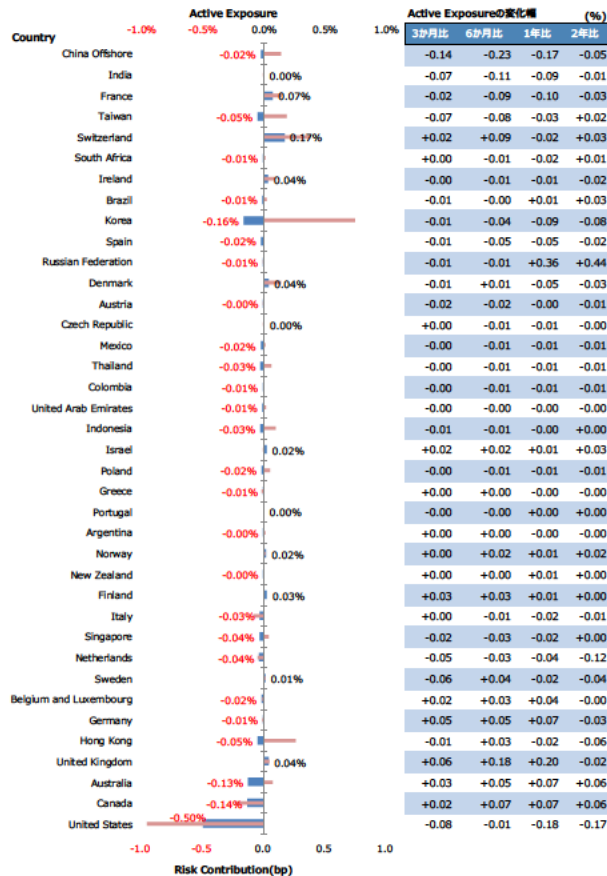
Active Exposure

-1.0% -0.5% 0.0% 0.5% 1.0%

Country

| Country | Active Exposure |
|---|---|
| China Offshore | -0.02% |
| India | 0.00% |
| France | 0.07% |
| Taiwan | -0.05% |
| Switzerland | 0.17% |
| South Africa | -0.01% |
| Ireland | 0.04% |
| Brazil | -0.01% |
| Korea | -0.16% |
| Spain | -0.02% |
| Russian Federation | -0.01% |
| Denmark | 0.04% |
| Austria | -0.00% |
| Czech Republic | 0.00% |
| Mexico | -0.02% |
| Thailand | -0.03% |
| Colombia | -0.01% |
| United Arab Emirates | -0.01% |
| Indonesia | -0.03% |
| Israel | 0.02% |
| Poland | -0.02% |
| Greece | -0.01% |
| Portugal | 0.00% |
| Argentina | -0.00% |
| Norway | 0.02% |
| New Zealand | -0.00% |
| Finland | 0.03% |
| Italy | -0.03% |
| Singapore | -0.04% |
| Netherlands | -0.04% |
| Sweden | 0.01% |
| Belgium and Luxembourg | -0.02% |
| Germany | -0.01% |
| Hong Kong | -0.05% |
| United Kingdom | 0.04% |
| Australia | -0.13% |
| Canada | -0.14% |
| United States | -0.50% |

-1.0 -0.5 0.0 0.5 1.0

Risk Contribution(bp)

Active Exposureの変化幅 (%)

| 3か月比 | 6か月比 | 1年比 | 2年比 |
|---|---|---|---|
| -0.14 | -0.23 | -0.17 | -0.05 |
| -0.07 | -0.11 | -0.09 | -0.01 |
| -0.02 | -0.09 | -0.10 | -0.03 |
| -0.07 | -0.08 | -0.03 | +0.02 |
| +0.02 | +0.09 | -0.02 | +0.03 |
| +0.00 | -0.01 | -0.02 | +0.01 |
| -0.00 | -0.01 | -0.01 | -0.02 |
| -0.01 | -0.00 | +0.01 | +0.03 |
| -0.01 | -0.04 | -0.09 | -0.08 |
| -0.01 | -0.05 | -0.05 | -0.02 |
| -0.01 | -0.01 | +0.36 | +0.44 |
| -0.01 | +0.01 | -0.05 | -0.03 |
| -0.02 | -0.02 | -0.00 | -0.01 |
| +0.00 | -0.01 | -0.01 | -0.00 |
| -0.00 | -0.01 | -0.01 | -0.01 |
| -0.00 | -0.01 | -0.01 | -0.01 |
| -0.00 | -0.01 | -0.01 | -0.01 |
| -0.00 | -0.00 | -0.00 | -0.00 |
| -0.01 | -0.01 | -0.00 | +0.00 |
| +0.02 | +0.02 | +0.01 | +0.03 |
| -0.00 | -0.01 | -0.01 | -0.01 |
| +0.00 | +0.00 | -0.00 | -0.00 |
| -0.00 | -0.00 | +0.00 | +0.00 |
| +0.00 | +0.00 | -0.00 | -0.00 |
| +0.00 | +0.02 | +0.01 | +0.02 |
| +0.00 | +0.00 | +0.01 | +0.00 |
| +0.03 | +0.03 | +0.01 | +0.00 |
| +0.00 | -0.01 | -0.02 | -0.01 |
| -0.02 | -0.03 | -0.02 | +0.00 |
| -0.05 | -0.03 | -0.04 | -0.12 |
| -0.06 | +0.04 | -0.02 | -0.04 |
| +0.02 | +0.03 | +0.04 | -0.00 |
| +0.05 | +0.05 | +0.07 | -0.03 |
| -0.01 | +0.03 | -0.02 | -0.06 |
| +0.06 | +0.18 | +0.20 | -0.02 |
| +0.03 | +0.05 | +0.07 | +0.06 |
| +0.02 | +0.07 | +0.07 | +0.06 |
| -0.08 | -0.01 | -0.18 | -0.17 |